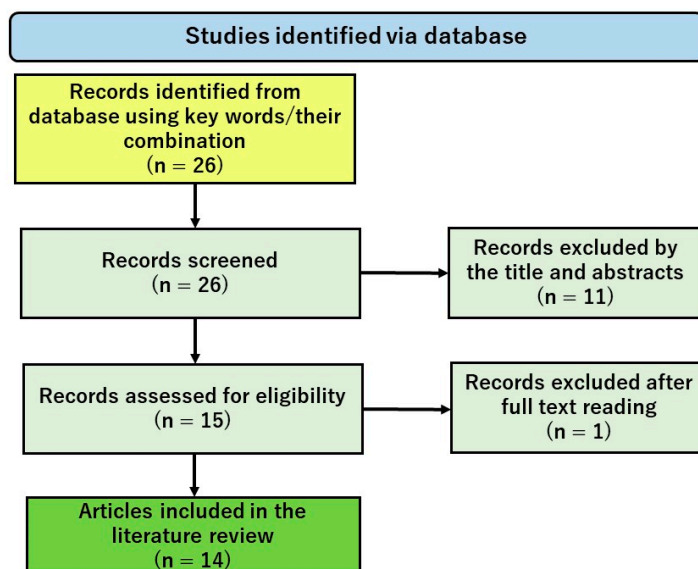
Studies identified via database

Records identified from database using key words/their combination
(n = 26)

Records screened
(n = 26)

Records excluded by the title and abstracts
(n = 11)

Records assessed for eligibility
(n = 15)

Records excluded after full text reading
(n = 1)

Articles included in the literature review
(n = 14)